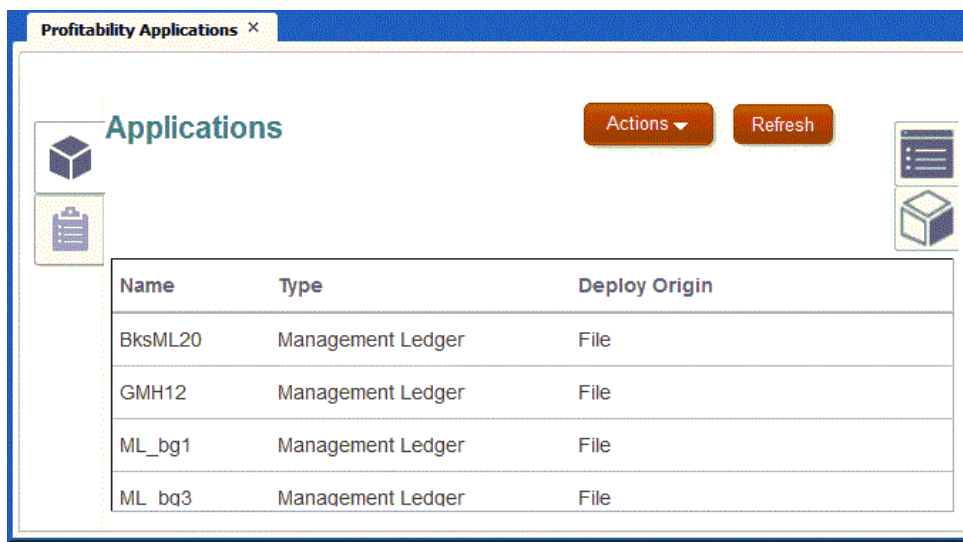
Profitability Applications ×

Applications

Actions

Refresh

| Name | Type | Deploy Origin |
|---|---|---|
| BksML20 | Management Ledger | File |
| GMH12 | Management Ledger | File |
| ML_bg1 | Management Ledger | File |
| ML_bg3 | Management Ledger | File |